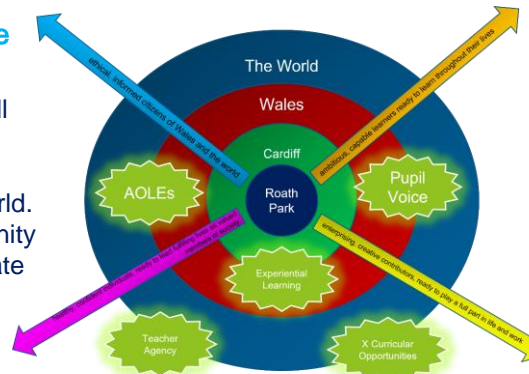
e

ll

rld.
nity
ate

The World

Wales

Cardiff

Roath Park

AOLEs

Pupil Voice

Experiential Learning

Teacher Agency

X Curricular Opportunities

ethical, informed citizens of Wales and the world

ambitious, capable learners ready to learn throughout their lives

enterprising, creative contributors, ready to play a full part in life and work

healthy, confident individuals, ready to lead fulfilling lives as valued members of society